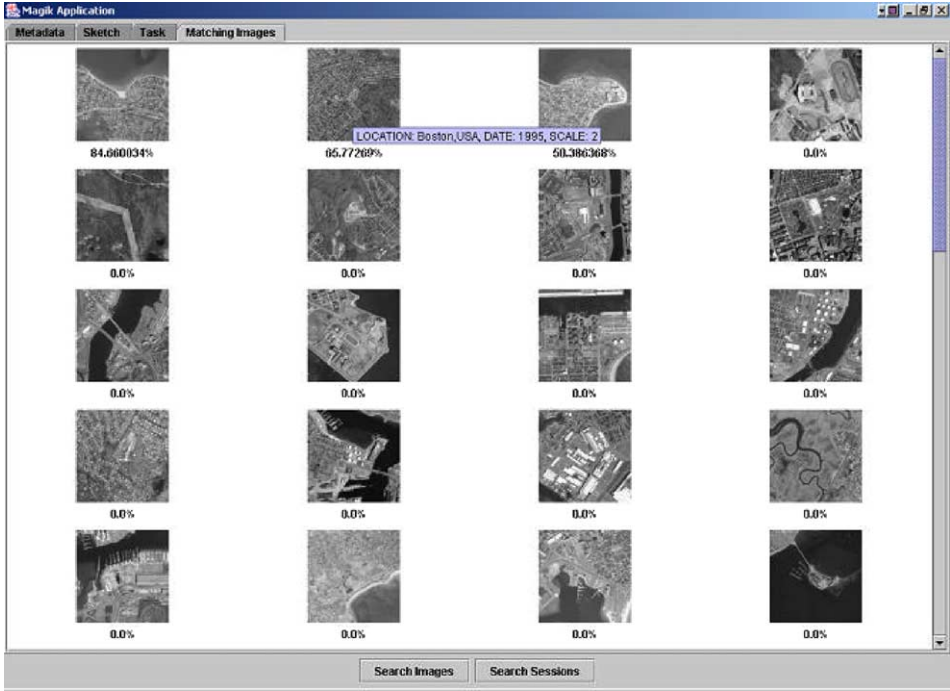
Magik Application

Metadata Sketch Task Matching Images

LOCATION: Boston,USA, DATE: 1995, SCALE: 2

84.660034%

65.77269%

50.386368%

0.0%

0.0%

0.0%

0.0%

0.0%

0.0%

0.0%

0.0%

0.0%

0.0%

0.0%

0.0%

0.0%

0.0%

0.0%

0.0%

0.0%

Search Images

Search Sessions